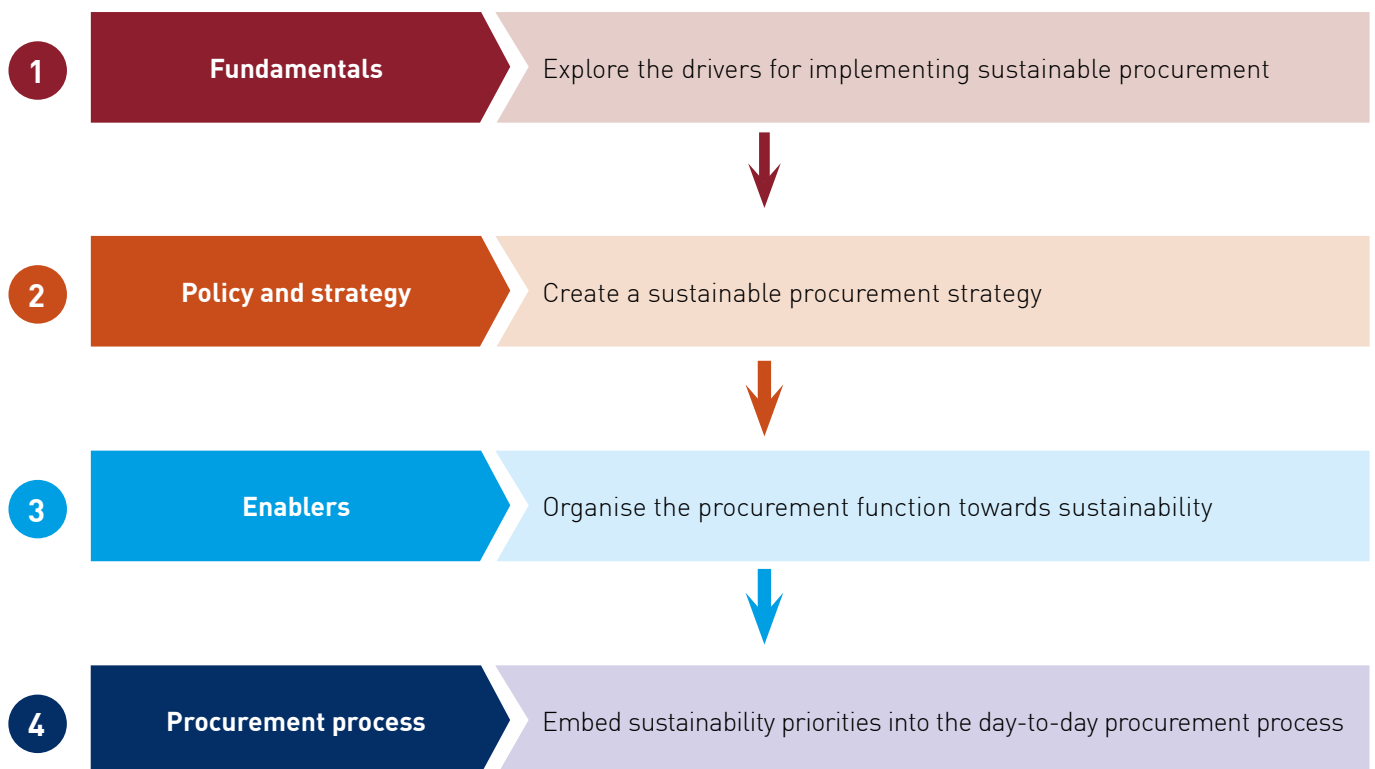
1 Fundamentals Explore the drivers for implementing sustainable procurement

2 Policy and strategy Create a sustainable procurement strategy

3 Enablers Organise the procurement function towards sustainability

4 Procurement process Embed sustainability priorities into the day-to-day procurement process